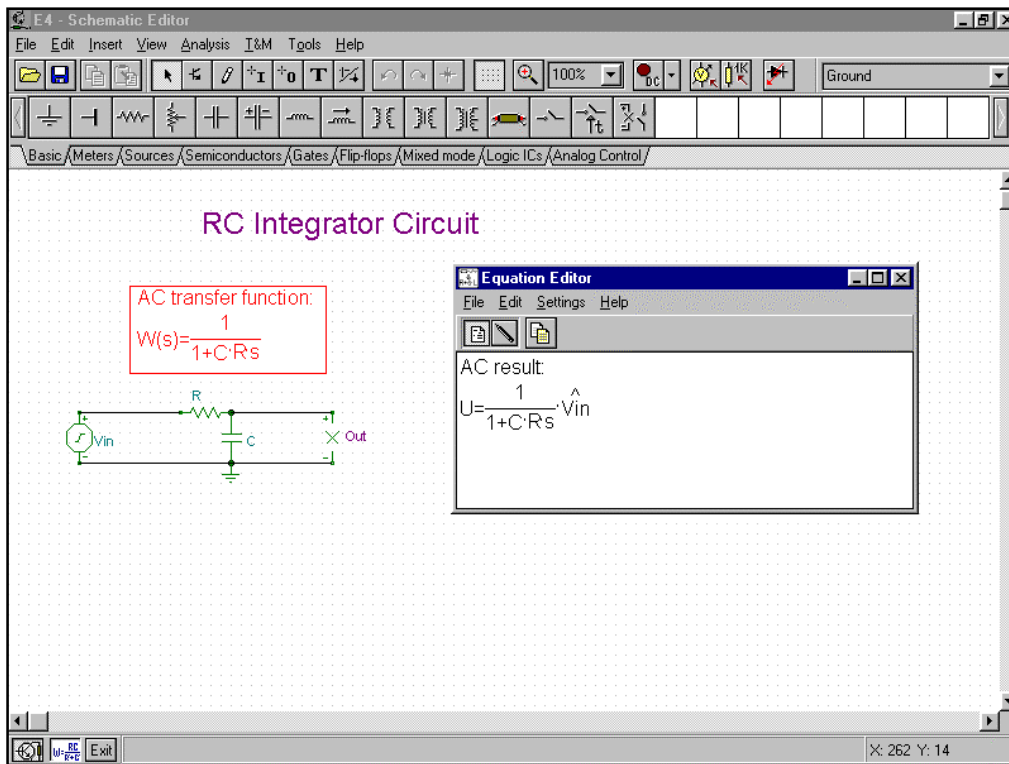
E4 - Schematic Editor

File Edit Insert View Analysis T&M Tools Help

100%

Ground

Basic Meters Sources Semiconductors Gates Flip-flops Mixed mode Logic ICs Analog Control

RC Integrator Circuit

AC transfer function:
$W(s)=\frac{1}{1+C\cdot R\cdot s}$

R
Vin
C
Out

Equation Editor
File Edit Settings Help

AC result:
$U=\frac{1}{1+C\cdot R\cdot s}\cdot\hat{Vin}$

Exit

X: 262 Y: 14